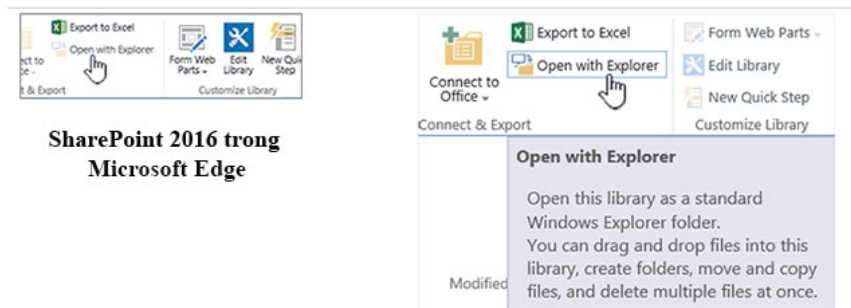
ect to
& Export

Export to Excel

Open with Explorer

Form Web Parts

Edit Library

New Quick Step

Customize Library

SharePoint 2016 trong Microsoft Edge

Connect to Office

Export to Excel

Open with Explorer

Form Web Parts

Edit Library

New Quick Step

Connect & Export

Customize Library

Open with Explorer

Open this library as a standard Windows Explorer folder. You can drag and drop files into this library, create folders, move and copy files, and delete multiple files at once.

Modified